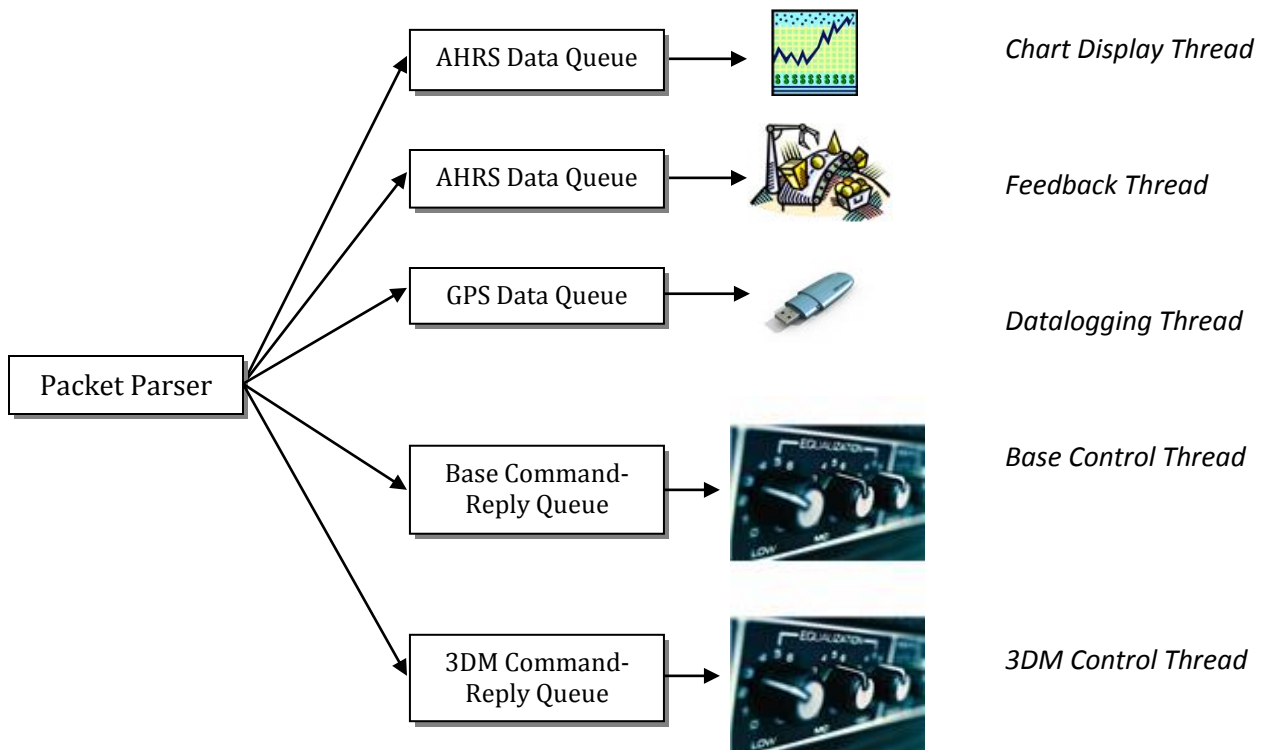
Packet Parser

AHRS Data Queue

Chart Display Thread

AHRS Data Queue

Feedback Thread

GPS Data Queue

Datalogging Thread

Base Command-Reply Queue

EQUALIZATION

LOW

MID

Base Control Thread

3DM Command-Reply Queue

EQUALIZATION

LOW

MID

3DM Control Thread